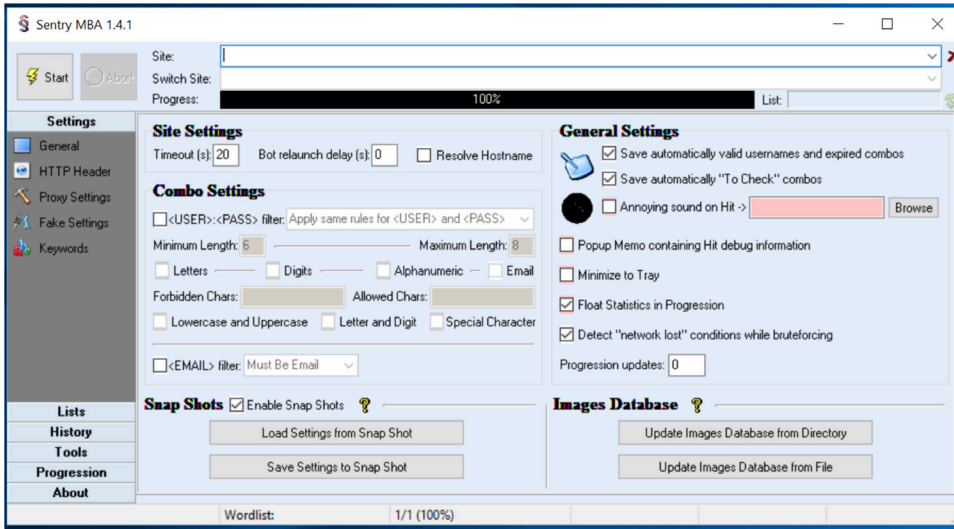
Sentry MBA 1.4.1

Start
Abort
Site:
Switch Site:
Progress:
100%
List:

Settings
General
HTTP Header
Proxy Settings
Fake Settings
Keywords

Site Settings
Timeout (s): 20
Bot relaunch delay (s): 0
Resolve Hostname

Combo Settings
<USER>:<PASS> filter: Apply same rules for <USER> and <PASS>
Minimum Length: 6
Maximum Length: 8
Letters
Digits
Alphanumeric
Email
Forbidden Chars:
Allowed Chars:
Lowercase and Uppercase
Letter and Digit
Special Character
<EMAIL> filter: Must Be Email

General Settings
Save automatically valid usernames and expired combos
Save automatically "To Check" combos
Annoying sound on Hit ->
Browse
Popup Memo containing Hit debug information
Minimize to Tray
Float Statistics in Progression
Detect "network lost" conditions while bruteforcing
Progression updates: 0

Lists
History
Tools
Progression
About

Snap Shots
Enable Snap Shots
Load Settings from Snap Shot
Save Settings to Snap Shot

Images Database
Update Images Database from Directory
Update Images Database from File

Wordlist:
1/1 (100%)